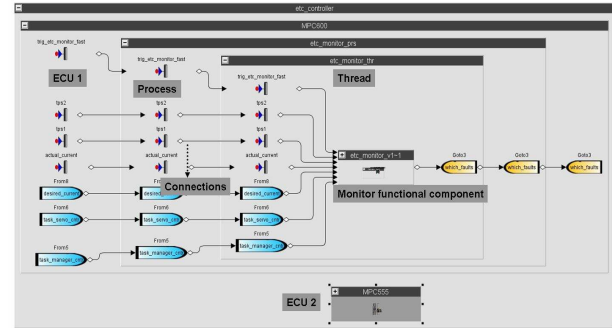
etc_controller

MPC600

trig_etc_monitor_fast

ECU 1

etc_monitor_prs

trig_etc_monitor_fast

Process

etc_monitor_thr

trig_etc_monitor_fast

Thread

tps2

tps2

tps2

tps1

tps1

tps1

actual_current

actual_current

actual_current

etc_monitor_v1~1

Goto3

Goto3

Goto3

which_faults

which_faults

which_faults

From8

desired_current

From8

desired_current

Connections

From8

desired_current

Monitor functional component

From6

task_servo_cnt

From6

task_servo_cnt

From6

task_servo_cnt

From5

task_manager_cnt

From5

task_manager_cnt

From5

task_manager_cnt

ECU 2

MPC555